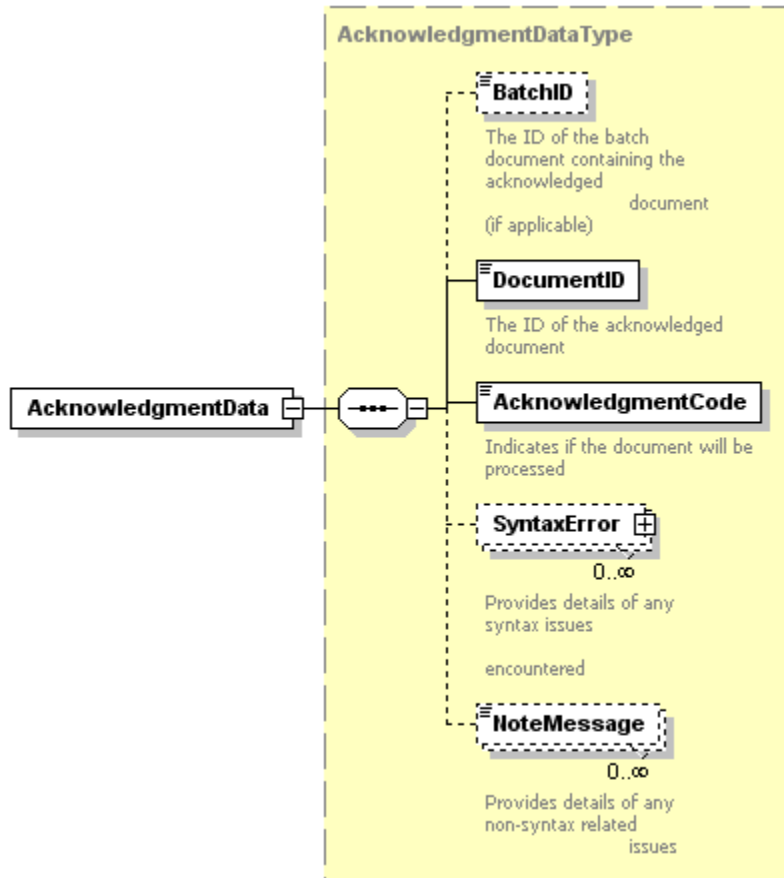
AcknowledgmentDataType

AcknowledgmentData

BatchID

The ID of the batch document containing the acknowledged document (if applicable)

DocumentID

The ID of the acknowledged document

AcknowledgmentCode

Indicates if the document will be processed

SyntaxError

0..∞

Provides details of any syntax issues

encountered

NoteMessage

0..∞

Provides details of any non-syntax related issues